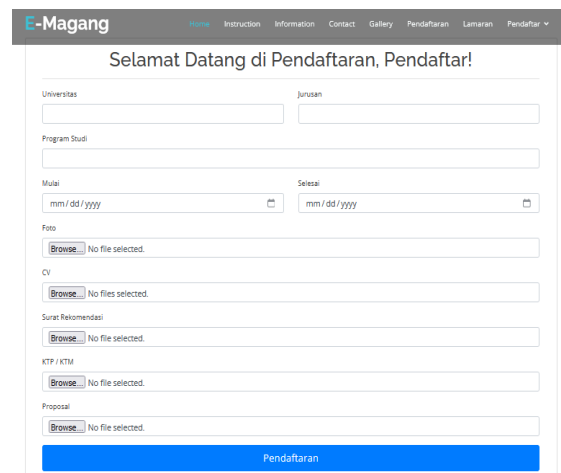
E-Magang

Home Instruction Information Contact Gallery Pendaftaran Lamaran Pendaftar

Selamat Datang di Pendaftaran, Pendaftar!

Universitas

Jurusan

Program Studi

Mulai

mm / dd / yyyy

Selesai

mm / dd / yyyy

Foto

Browse... No file selected.

CV

Browse... No files selected.

Surat Rekomendasi

Browse... No file selected.

KTP / KTM

Browse... No file selected.

Proposal

Browse... No file selected.

Pendaftaran